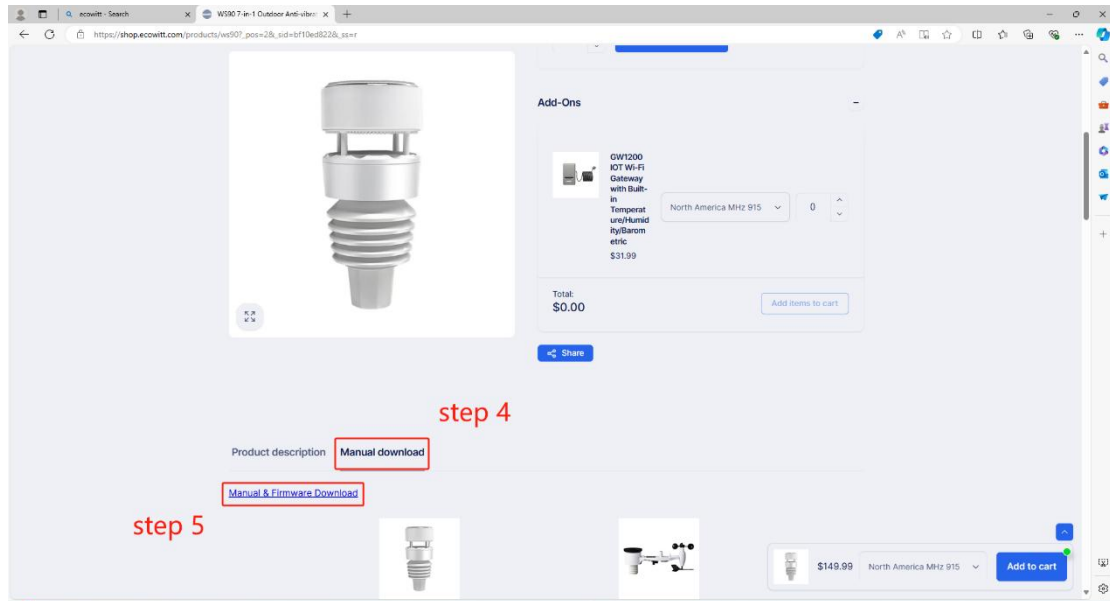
ecowitt - Search
WS90 7-in-1 Outdoor Anti-vibra
https://shop.ecowitt.com/products/ws90?_pos=2&_sid=bf10ed822&_ss=r

Add-Ons

GW1200 IOT Wi-Fi Gateway with Built-in Temperature/Humidity/Barometric
$31.99

North America MHz 915
0

Total:
$0.00

Add items to cart

Share

step 4

Product description
Manual download

Manual & Firmware Download

step 5

$149.99
North America MHz 915
Add to cart